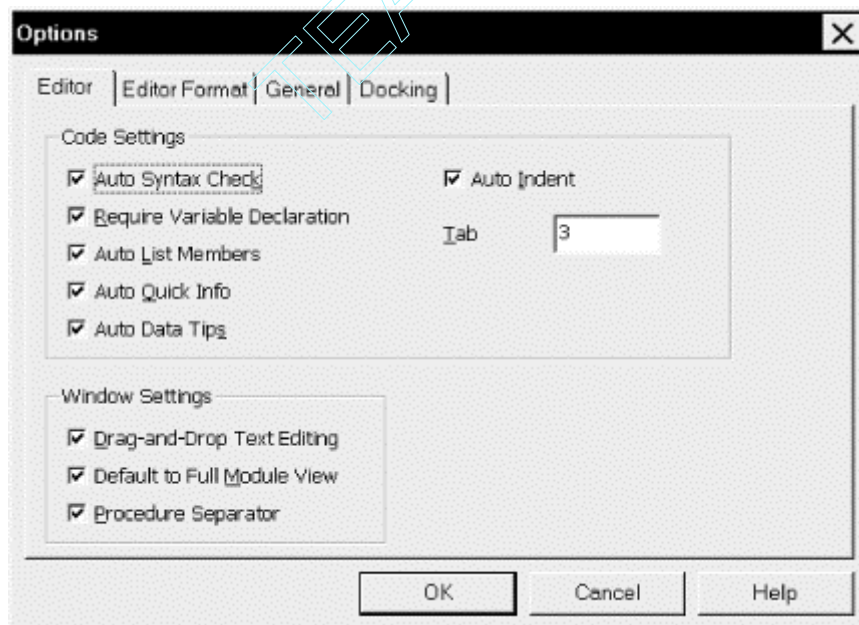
Options

Editor | Editor Format | General | Docking

Code Settings

☑ Auto Syntax Check
☑ Require Variable Declaration
☑ Auto List Members
☑ Auto Quick Info
☑ Auto Data Tips

☑ Auto Indent

Tab 3

Window Settings

☑ Drag-and-Drop Text Editing
☑ Default to Full Module View
☑ Procedure Separator

OK Cancel Help